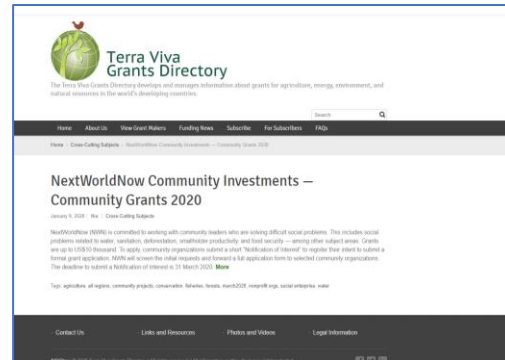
Terra Viva Grants Directory

The Terra Viva Grants Directory develops and manages information about grants for agriculture, energy, environment, and natural resources in the world's developing countries.

Search

Home About Us View Grant Makers Funding News Subscribe For Subscribers FAQs

Home › Cross Cutting Subjects › NextWorldNow Community Investments — Community Grants 2020

NextWorldNow Community Investments — Community Grants 2020

January 9, 2020 | lfw | Cross Cutting Subjects

NextWorldNow (NWN) is committed to working with community leaders who are solving difficult social problems. This includes social problems related to water, sanitation, deforestation, smallholder productivity, and food security — among other subject areas. Grants are up to US$10 thousand. To apply, community organizations submit a short "Notification of Interest" to register their intent to submit a formal grant application. NWN will screen the initial requests and forward a full application form to selected community organizations. The deadline to submit a Notification of Interest is 31 March 2020. More

Tags: agriculture, all regions, community projects, conservation, fisheries, forests, march2020, nonprofit orgs, social enterprise, water

Contact Us Links and Resources Photos and Videos Legal Information

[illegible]